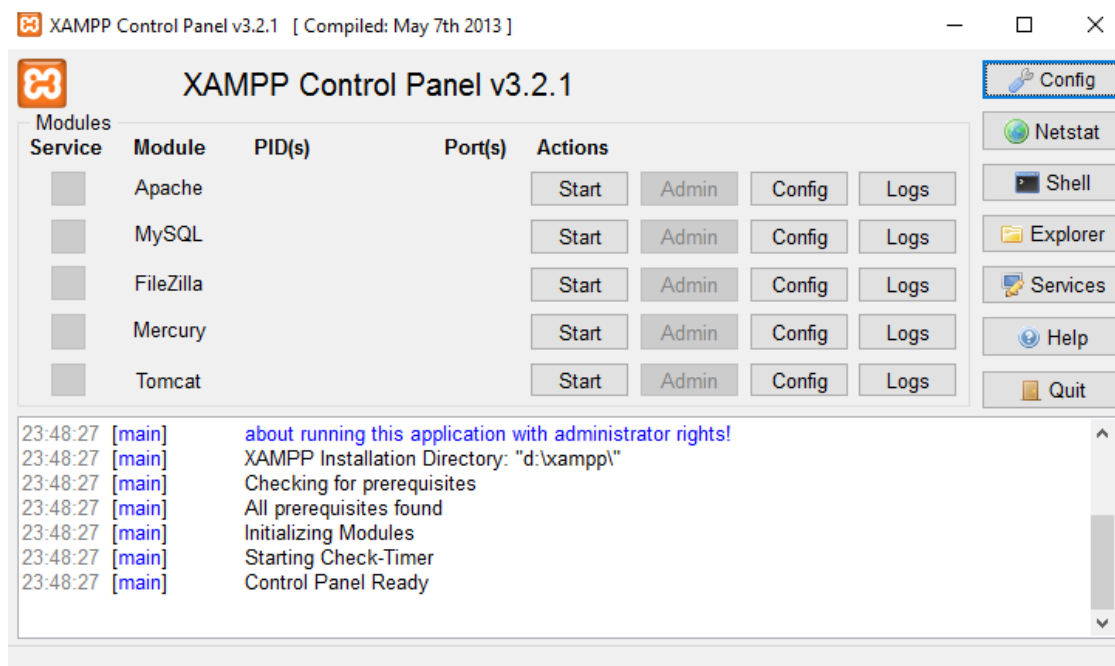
XAMPP Control Panel v3.2.1 [ Compiled: May 7th 2013 ]

XAMPP Control Panel v3.2.1

Config
Netstat
Shell
Explorer
Services
Help
Quit

Modules

| Service | Module | PID(s) | Port(s) | Actions | | | |
|---|---|---|---|---|---|---|---|
| | Apache | | | Start | Admin | Config | Logs |
| | MySQL | | | Start | Admin | Config | Logs |
| | FileZilla | | | Start | Admin | Config | Logs |
| | Mercury | | | Start | Admin | Config | Logs |
| | Tomcat | | | Start | Admin | Config | Logs |

23:48:27 [main] about running this application with administrator rights!
23:48:27 [main] XAMPP Installation Directory: "d:\xampp\"
23:48:27 [main] Checking for prerequisites
23:48:27 [main] All prerequisites found
23:48:27 [main] Initializing Modules
23:48:27 [main] Starting Check-Timer
23:48:27 [main] Control Panel Ready